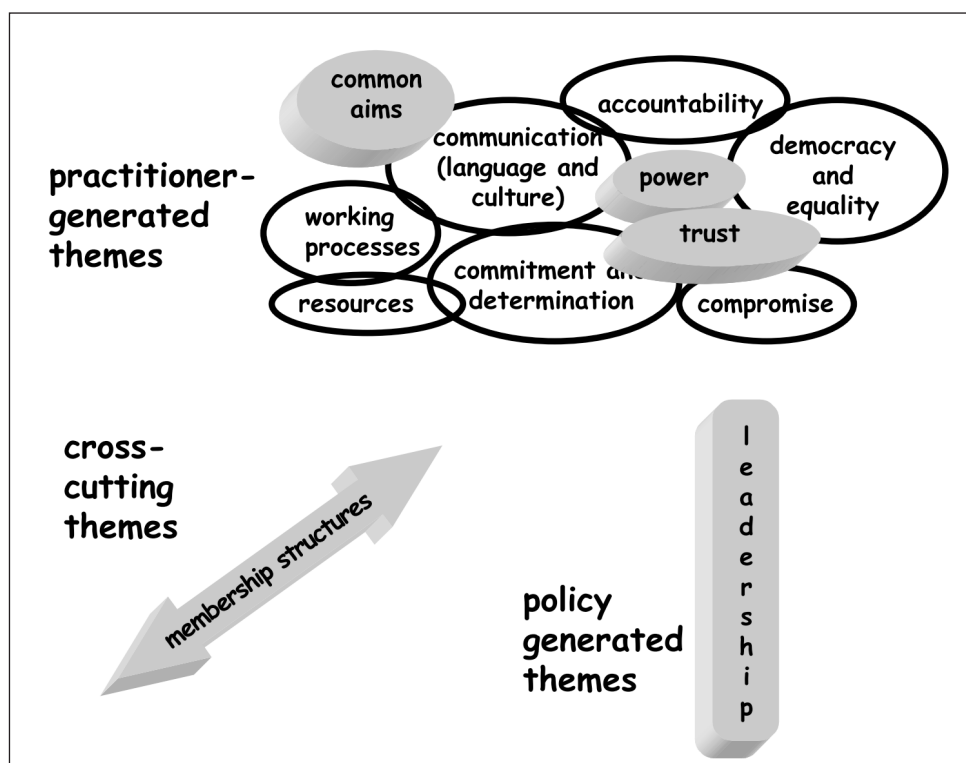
practitioner-generated themes

common aims

accountability

communication (language and culture)

democracy and equality

power

working processes

trust

commitment an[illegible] determination

resources

compromise

cross-cutting themes

membership structures

policy generated themes

l
e
a
d
e
r
s
h
i
p